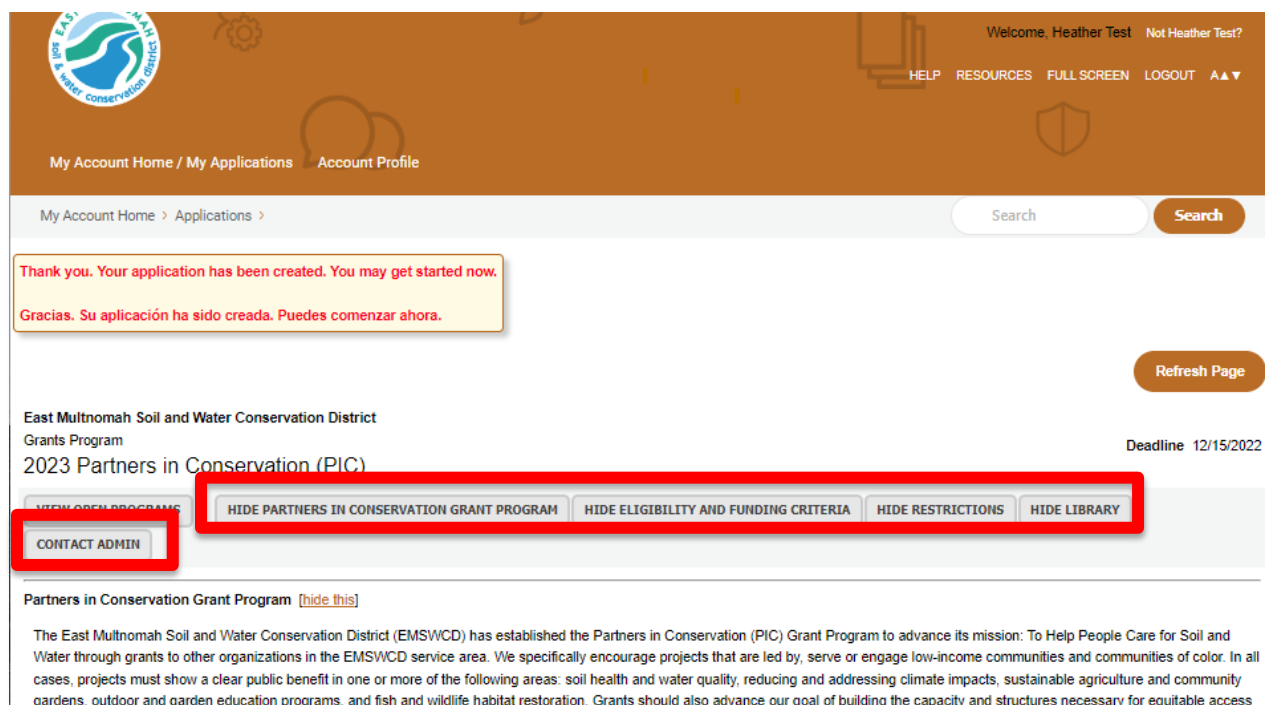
EAST MULTNOMAH soil & water conservation district

Welcome, Heather Test Not Heather Test?

HELP RESOURCES FULL SCREEN LOGOUT A▲▼

My Account Home / My Applications Account Profile

My Account Home › Applications ›

Search Search

Thank you. Your application has been created. You may get started now.

Gracias. Su aplicación ha sido creada. Puedes comenzar ahora.

Refresh Page

East Multnomah Soil and Water Conservation District

Grants Program

2023 Partners in Conservation (PIC)

Deadline 12/15/2022

VIEW OPEN PROGRAMS HIDE PARTNERS IN CONSERVATION GRANT PROGRAM HIDE ELIGIBILITY AND FUNDING CRITERIA HIDE RESTRICTIONS HIDE LIBRARY

CONTACT ADMIN

Partners in Conservation Grant Program [hide this]

The East Multnomah Soil and Water Conservation District (EMSWCD) has established the Partners in Conservation (PIC) Grant Program to advance its mission: To Help People Care for Soil and Water through grants to other organizations in the EMSWCD service area. We specifically encourage projects that are led by, serve or engage low-income communities and communities of color. In all cases, projects must show a clear public benefit in one or more of the following areas: soil health and water quality, reducing and addressing climate impacts, sustainable agriculture and community gardens, outdoor and garden education programs, and fish and wildlife habitat restoration. Grants should also advance our goal of building the capacity and structures necessary for equitable access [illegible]